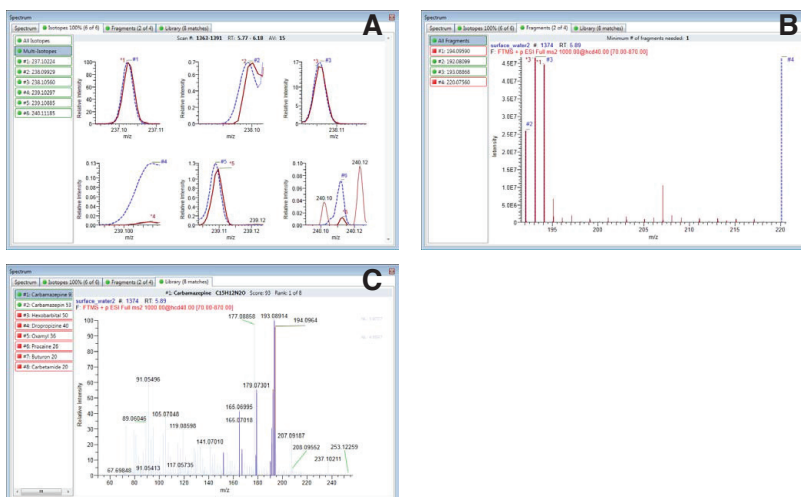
A

Spectrum

Spectrum | Isotopes 100% (6 of 6) | Fragments (2 of 4) | Library (8 matches)

All Isotopes
Multi-Isotopes
#1: 237.10224
#2: 238.09929
#3: 238.10560
#4: 239.10297
#5: 239.10885
#6: 240.11185

Scan #: 1363-1391 RT: 5.77 - 6.18 AV: 15

Relative Intensity
237.10 237.11
m/z
236.10
237.11
0.15 0.10 0.05 0.00
239.100
239.11 239.12
240.10 240.11 240.12

B

Spectrum

Spectrum | Isotopes 100% (6 of 6) | Fragments (2 of 4) | Library (8 matches)

Minimum # of fragments needed: 1

All Fragments
#1: 194.09590
#2: 192.08099
#3: 193.08868
#4: 220.07560

surface_water2 # 1374 RT 5.89
F: FTMS + p ESI Full ms2 1000.00@hcd40.00 [70.00-670.00]

4.5E7 4.0E7 3.5E7 3.0E7 2.5E7 2.0E7 1.5E7 1.0E7 5.0E6 0.0
Intensity
195 200 205 210 215 220
m/z

C

Spectrum

Spectrum | Isotopes 100% (6 of 6) | Fragments (2 of 4) | Library (8 matches)

#1: Carbamazepine C15H12N2O Score: 93 Rank: 1 of 8

#1: Carbamazepine 93
#2: Carbamazepin 53
#3: Hexobarbital 50
#4: Dropropizine 40
#5: Oxamyl 30
#6: Procaine 20
#7: Buturon 20
#8: Carbetamide 20

surface_water2 # 1374 RT 5.89
F: FTMS + p ESI Full ms2 1000.00@hcd40.00 [70.00-670.00]

100 90 80 70 60 50 40 30 20 10 0
Relative Intensity
177.08858 193.08914 194.0964
179.07301
91.05496
105.07848
89.00046
119.08590
165.06995
165.07018
141.07010
207.09187
208.09552 253.12259
237.10211
67.69846 91.05413 117.05735
60 80 100 120 140 160 180 200 220 240
m/z